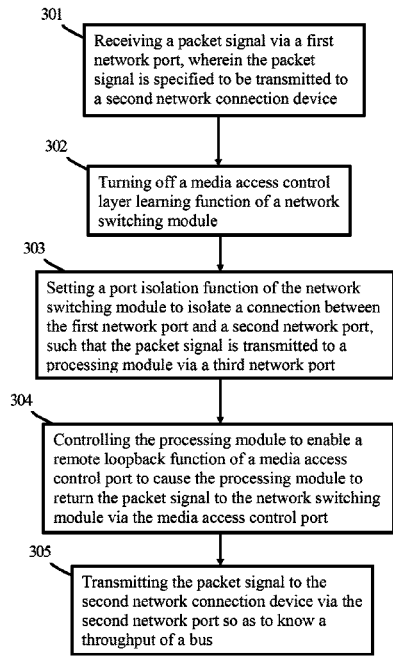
301

Receiving a packet signal via a first network port, wherein the packet signal is specified to be transmitted to a second network connection device

302

Turning off a media access control layer learning function of a network switching module

303

Setting a port isolation function of the network switching module to isolate a connection between the first network port and a second network port, such that the packet signal is transmitted to a processing module via a third network port

304

Controlling the processing module to enable a remote loopback function of a media access control port to cause the processing module to return the packet signal to the network switching module via the media access control port

305

Transmitting the packet signal to the second network connection device via the second network port so as to know a throughput of a bus